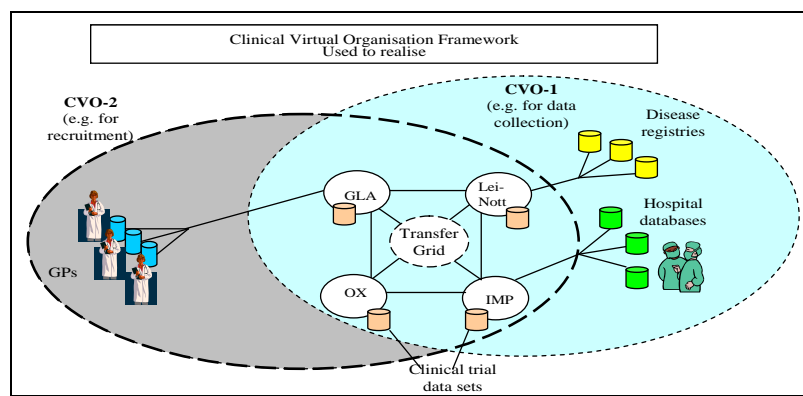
Clinical Virtual Organisation Framework
Used to realise

CVO-2
(e.g. for recruitment)

CVO-1
(e.g. for data collection)

Disease registries

Hospital databases

GPs

GLA

Lei-Nott

Transfer Grid

OX

IMP

Clinical trial data sets